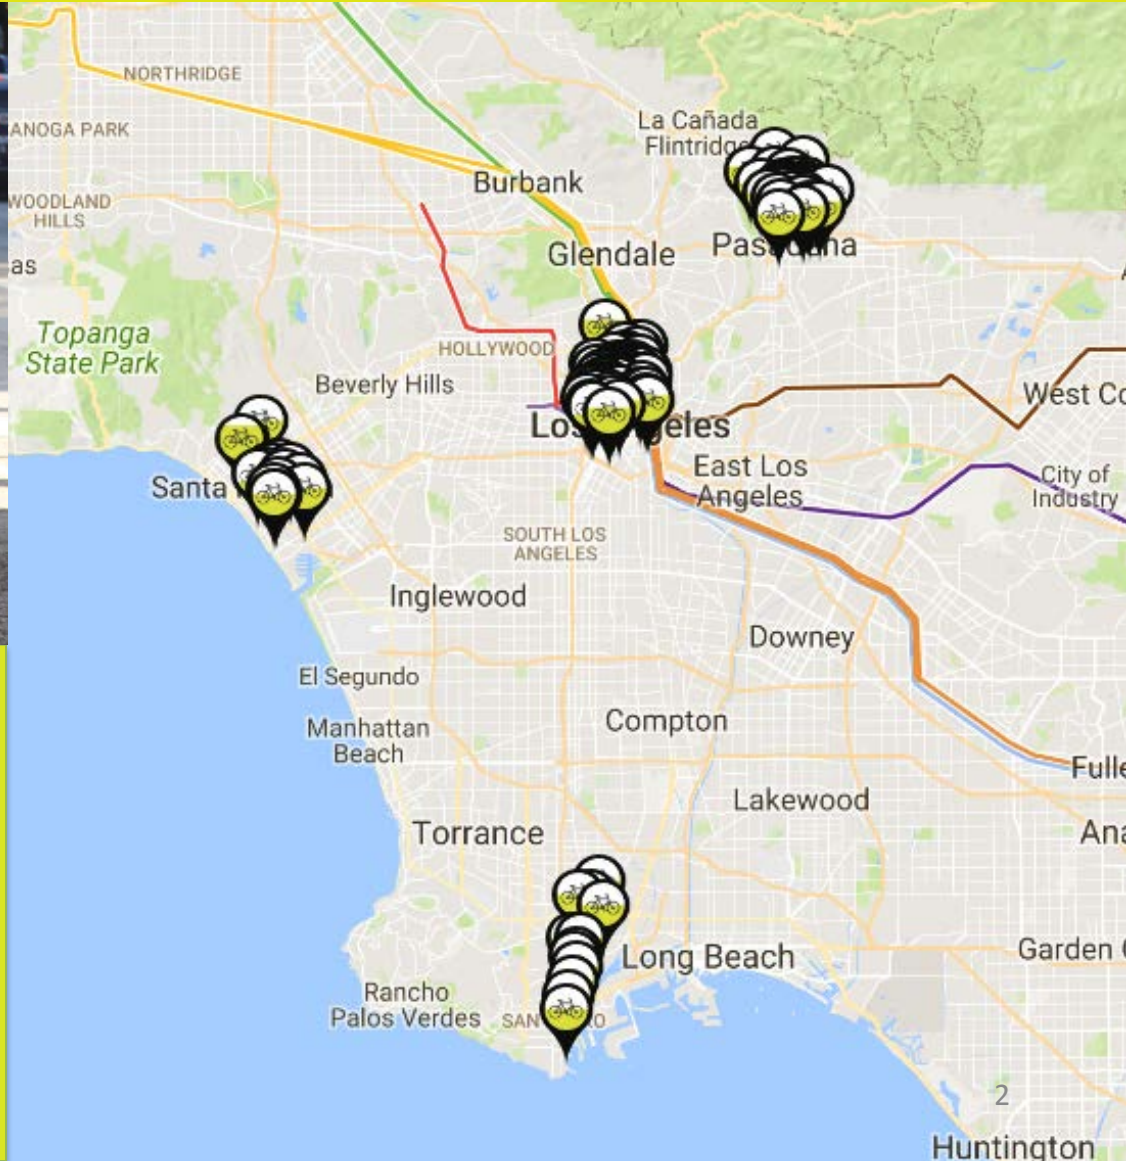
NORTHRIDGE
ANOGA PARK
WOODLAND HILLS
as
Topanga State Park
La Cañada Flintridg
Burbank
Glendale
Pas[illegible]na
HOLLYWOOD
Beverly Hills
Los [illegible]eles
West Co
East Los Angeles
City of Industry
Santa
SOUTH LOS ANGELES
Inglewood
Downey
El Segundo
Manhattan Beach
Compton
Fulle
Lakewood
Torrance
Ana
Long Beach
Garden
Rancho Palos Verdes
SAN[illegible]O
2
Huntington